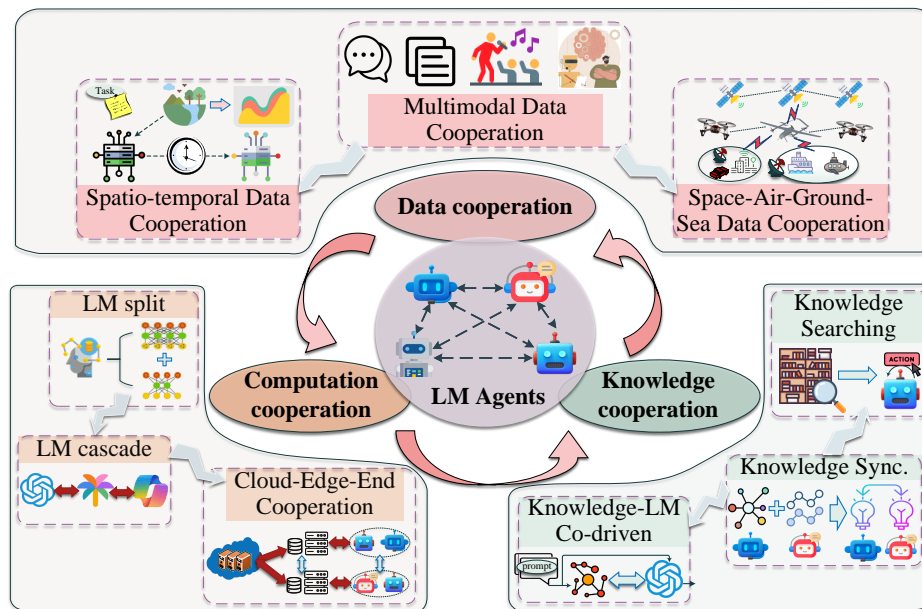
Task

Multimodal Data Cooperation

Spatio-temporal Data Cooperation

Space-Air-Ground-Sea Data Cooperation

Data cooperation

LM split

Computation cooperation

LM Agents

Knowledge cooperation

Knowledge Searching

ACTION

LM cascade

Cloud-Edge-End Cooperation

Knowledge Sync.

Knowledge-LM Co-driven

prompt